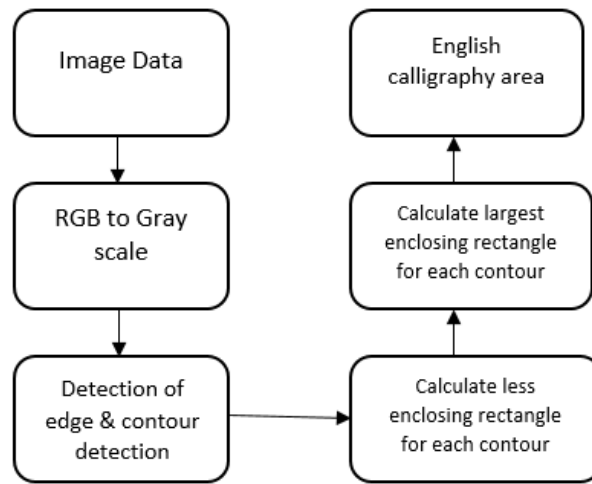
Image Data

RGB to Gray scale

Detection of edge & contour detection

Calculate less enclosing rectangle for each contour

Calculate largest enclosing rectangle for each contour

English calligraphy area